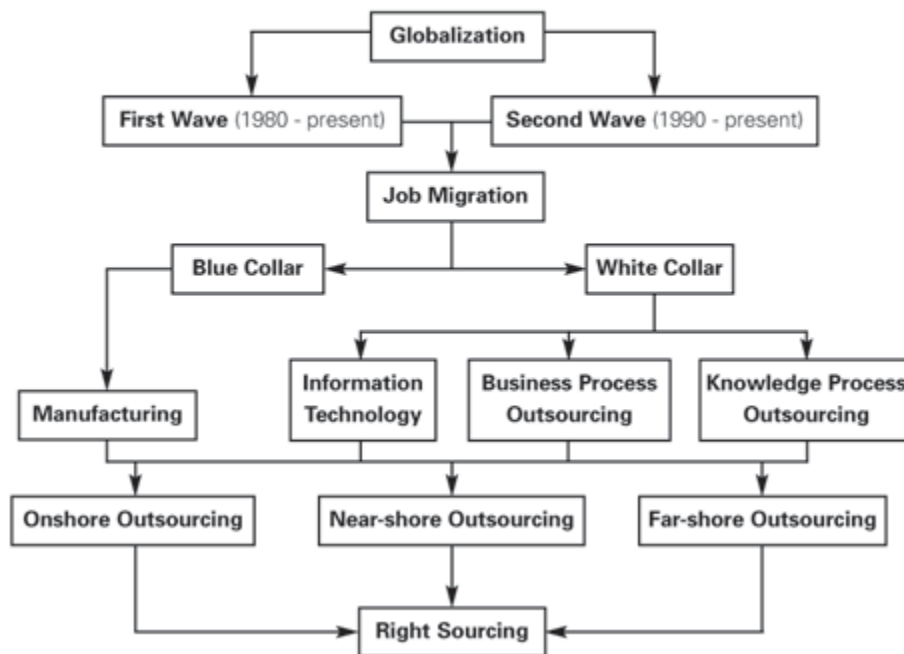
Globalization

First Wave (1980 - present)

Second Wave (1990 - present)

Job Migration

Blue Collar

White Collar

Manufacturing

Information Technology

Business Process Outsourcing

Knowledge Process Outsourcing

Onshore Outsourcing

Near-shore Outsourcing

Far-shore Outsourcing

Right Sourcing